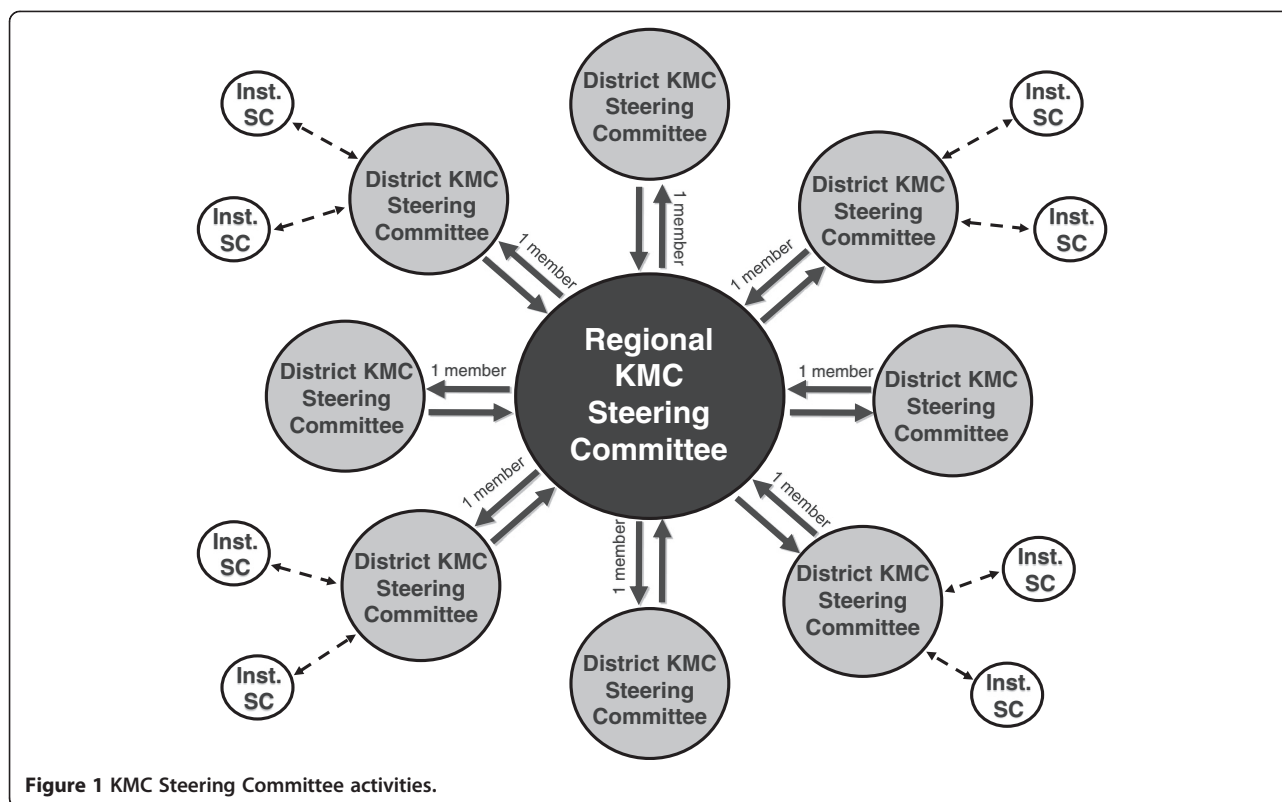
Inst. SC

Inst. SC

District KMC Steering Committee

District KMC Steering Committee

1 member

District KMC Steering Committee

Inst. SC

Inst. SC

1 member

1 member

District KMC Steering Committee

1 member

Regional KMC Steering Committee

1 member

District KMC Steering Committee

1 member

1 member

1 member

Inst. SC

District KMC Steering Committee

District KMC Steering Committee

Inst. SC

Inst. SC

Inst. SC

District KMC Steering Committee

Figure 1 KMC Steering Committee activities.